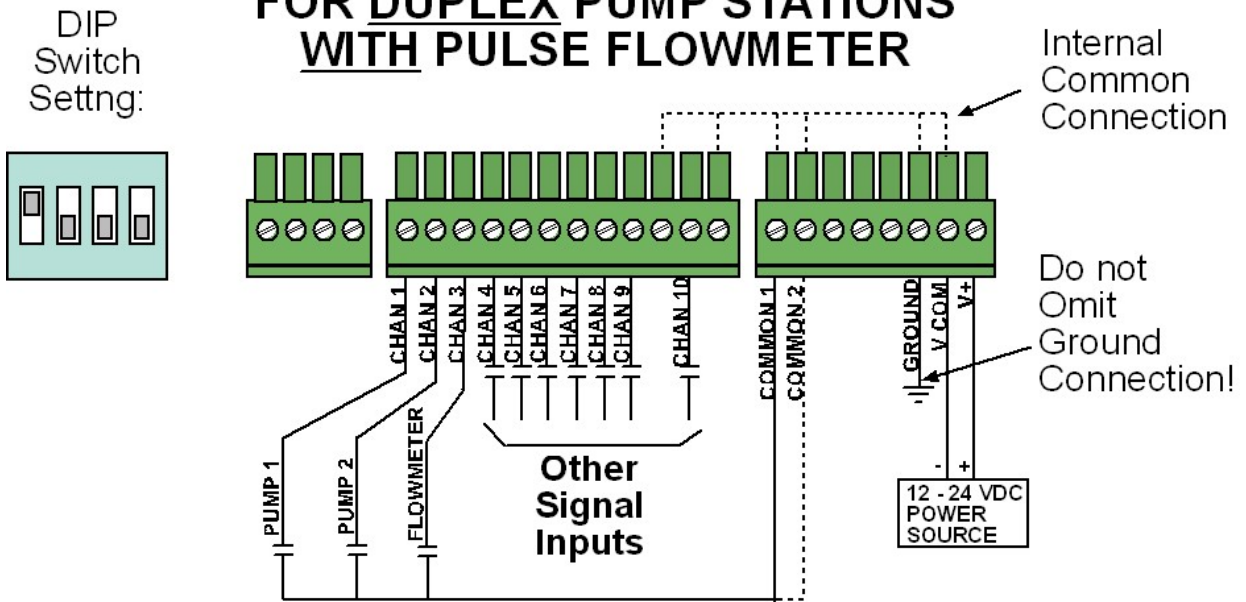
FOR DUPLEX PUMP STATIONS
WITH PULSE FLOWMETER

DIP Switch Settng:

Internal Common Connection

CHAN 1
CHAN 2
CHAN 3
CHAN 4
CHAN 5
CHAN 6
CHAN 7
CHAN 8
CHAN 9
CHAN 10
COMMON 1
COMMON 2
GROUND
V COM
V+

Do not Omit Ground Connection!

PUMP 1
PUMP 2
FLOWMETER

Other Signal Inputs

-
+
12 - 24 VDC POWER SOURCE